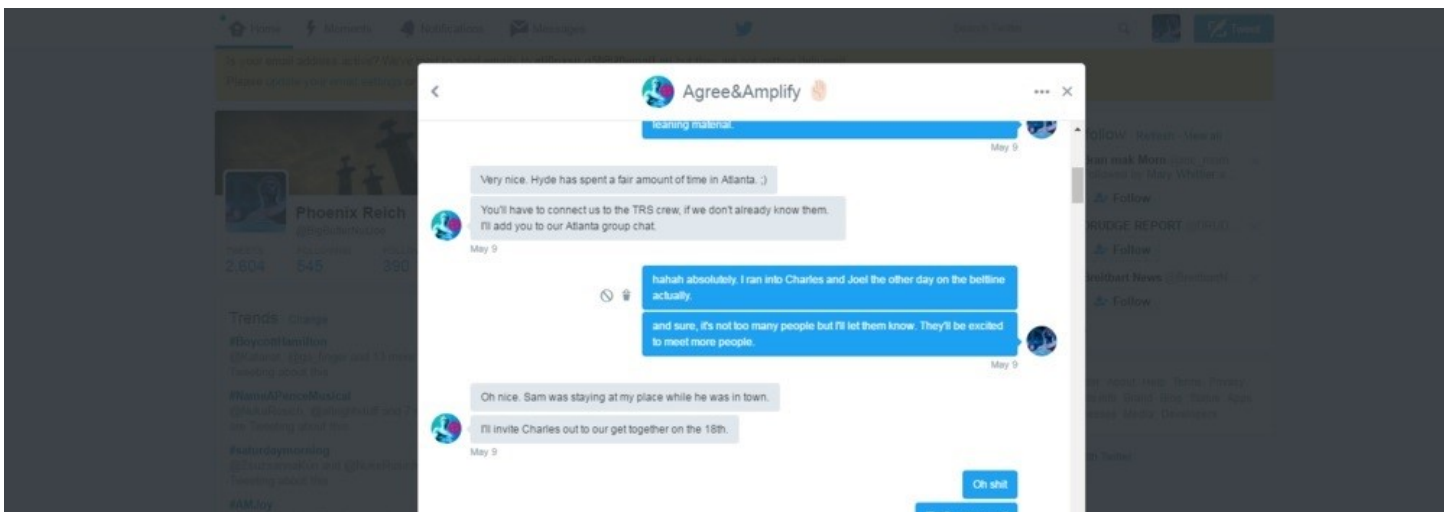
Home Moments Notifications Messages

Agree&Amplify

leaning material.

May 9

Very nice. Hyde has spent a fair amount of time in Atlanta. ;)

You'll have to connect us to the TRS crew, if we don't already know them. I'll add you to our Atlanta group chat.

May 9

hahah absolutely. I ran into Charles and Joel the other day on the beltline actually.

and sure, it's not too many people but I'll let them know. They'll be excited to meet more people.

May 9

Oh nice. Sam was staying at my place while he was in town.

I'll invite Charles out to our get together on the 18th.

May 9

Oh shit

Phoenix Reich

2,604 545 390

Trends · Change

#BoycottHamilton

#NameAPenceMusical

#saturdaymorning

#AMJoy

Follow

DRUDGE REPORT

Follow

Breitbart News

Follow